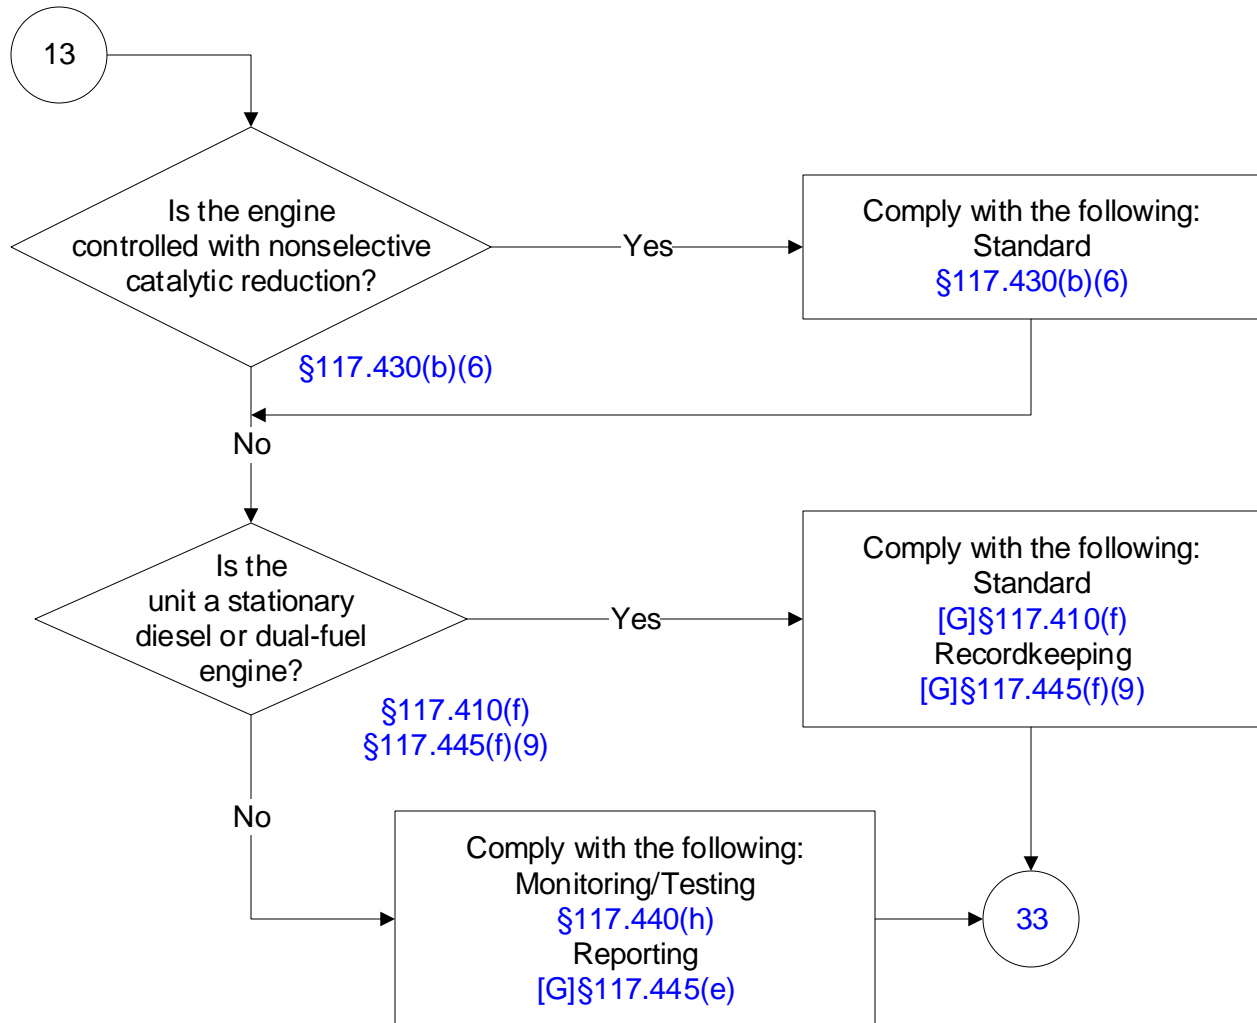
13

Is the engine controlled with nonselective catalytic reduction?

§117.430(b)(6)

Yes

Comply with the following:
Standard
§117.430(b)(6)

No

Is the unit a stationary diesel or dual-fuel engine?

§117.410(f)
§117.445(f)(9)

Yes

Comply with the following:
Standard
[G]§117.410(f)
Recordkeeping
[G]§117.445(f)(9)

No

Comply with the following:
Monitoring/Testing
§117.440(h)
Reporting
[G]§117.445(e)

33